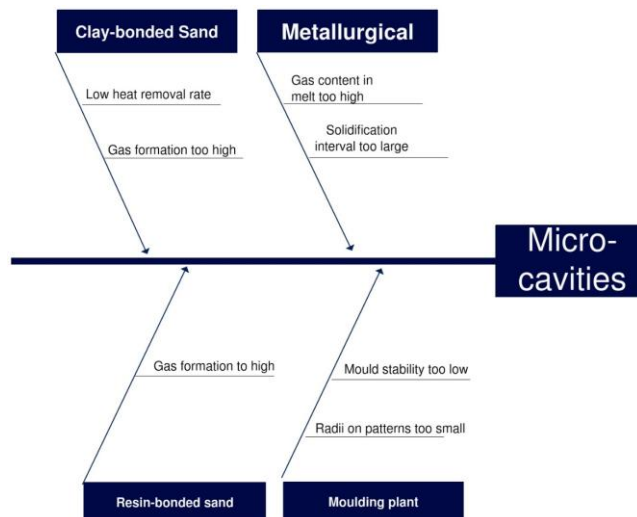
Clay-bonded Sand

Low heat removal rate

Gas formation too high

Metallurgical

Gas content in melt too high

Solidification interval too large

Micro-cavities

Gas formation to high

Mould stability too low

Radii on patterns too small

Resin-bonded sand

Moulding plant